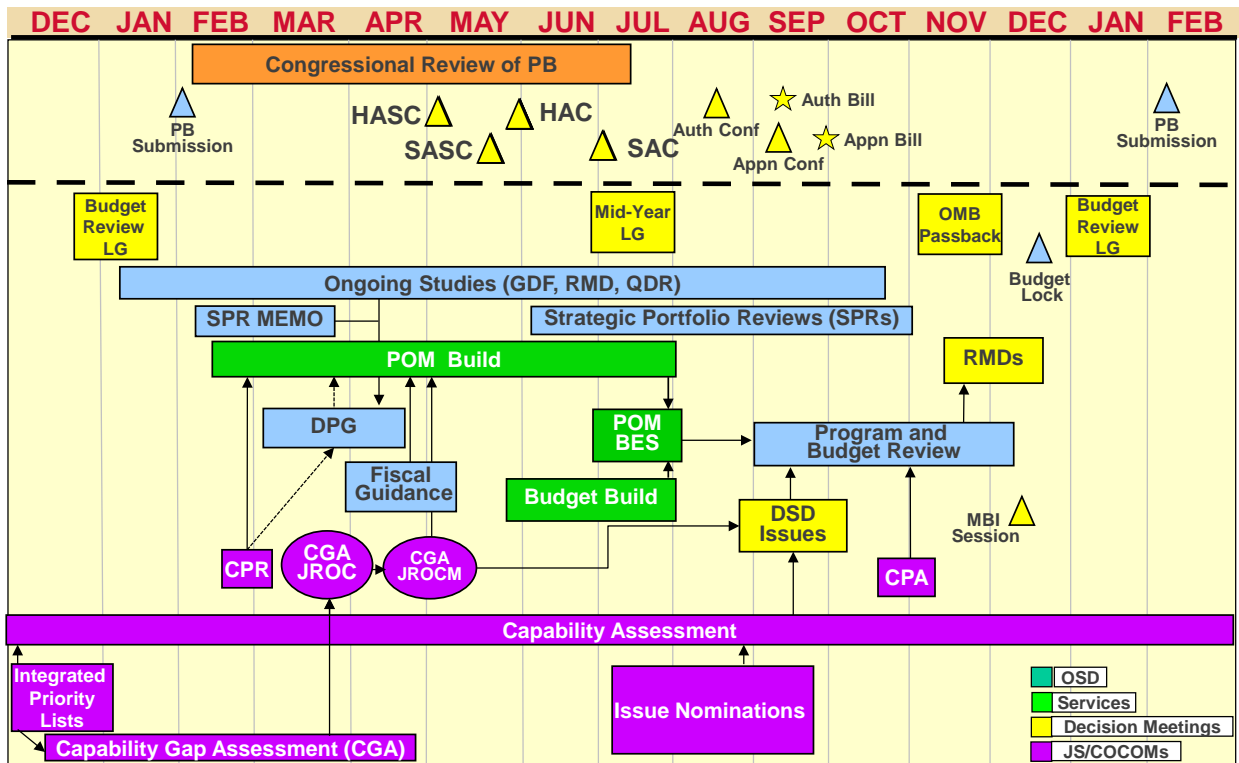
DEC JAN FEB MAR APR MAY JUN JUL AUG SEP OCT NOV DEC JAN FEB

Congressional Review of PB

PB Submission

HASC

SASC

HAC

SAC

Auth Conf

Auth Bill

Appn Conf

Appn Bill

PB Submission

Budget Review LG

Mid-Year LG

OMB Passback

Budget Lock

Budget Review LG

Ongoing Studies (GDF, RMD, QDR)

SPR MEMO

Strategic Portfolio Reviews (SPRs)

POM Build

RMDs

DPG

POM BES

Program and Budget Review

Fiscal Guidance

Budget Build

DSD Issues

MBI Session

CPR

CGA JROC

CGA JROCM

CPA

Capability Assessment

Integrated Priority Lists

Issue Nominations

Capability Gap Assessment (CGA)

OSD

Services

Decision Meetings

JS/COCOMs